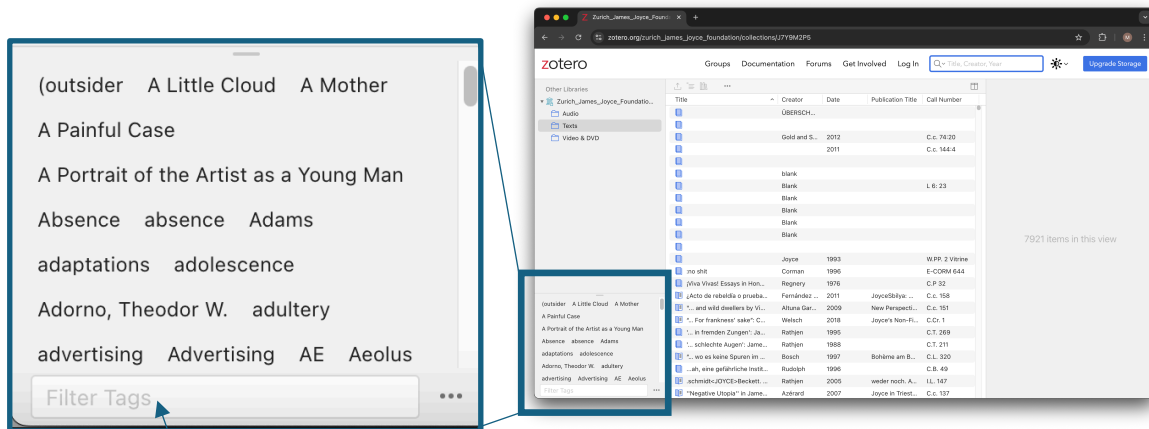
(outsider A Little Cloud A Mother

A Painful Case

A Portrait of the Artist as a Young Man

Absence absence Adams

adaptations adolescence

Adorno, Theodor W. adultery

advertising Advertising AE Aeolus

Filter Tags

Zurich_James_Joyce_Found...

zotero.org/zurich_james_joyce_foundation/collections/J7Y9M2PS

zotero Groups Documentation Forums Get Involved Log In Title, Creator, Year Upgrade Storage

Other Libraries
Zurich_James_Joyce_Foundatio...
Audio
Texts
Video & DVD

| Title | Creator | Date | Publication Title | Call Number |
|---|---|---|---|---|
| | ÜBERSCH... | | | |
| | | | | |
| | Gold and S... | 2012 | | C.c. 74:20 |
| | | 2011 | | C.c. 144:4 |
| | | | | |
| | blank | | | |
| | Blank | | | L 6: 23 |
| | Blank | | | |
| | Blank | | | |
| | Blank | | | |
| | Blank | | | |
| | | | | |
| | Joyce | 1993 | | W.PP. 2 Vitrine |
| .no shit | Corman | 1996 | | E-CORM 644 |
| ¡Viva Vivas! Essays in Hon... | Regnery | 1976 | | C.P 32 |
| ¿Acto de rebeldía o prueba... | Fernández ... | 2011 | JoyceSbilya: ... | C.c. 158 |
| '... and wild dwellers by Vi... | Altuna Gar... | 2009 | New Perspecti... | C.c. 151 |
| '... For frankness' sake": C... | Welsch | 2018 | Joyce's Non-Fi... | C.Cr. 1 |
| '... in fremden Zungen': Ja... | Rathjen | 1995 | | C.T. 269 |
| '... schlechte Augen': Jame... | Rathjen | 1988 | | C.T. 211 |
| '... wo es keine Spuren im ... | Bosch | 1997 | Bohème am B... | C.L. 320 |
| ...ah, eine gefährliche Instit... | Rudolph | 1996 | | C.B. 49 |
| .schmidt<JOYCE>Beckett. ... | Rathjen | 2005 | weder noch. A... | I.L. 147 |
| "Negative Utopia" in Jame... | Azérard | 2007 | Joyce in Triest... | C.c. 137 |

7921 items in this view

(outsider A Little Cloud A Mother
A Painful Case
A Portrait of the Artist as a Young Man
Absence absence Adams
adaptations adolescence
Adorno, Theodor W. adultery
advertising Advertising AE Aeolus
Filter Tags